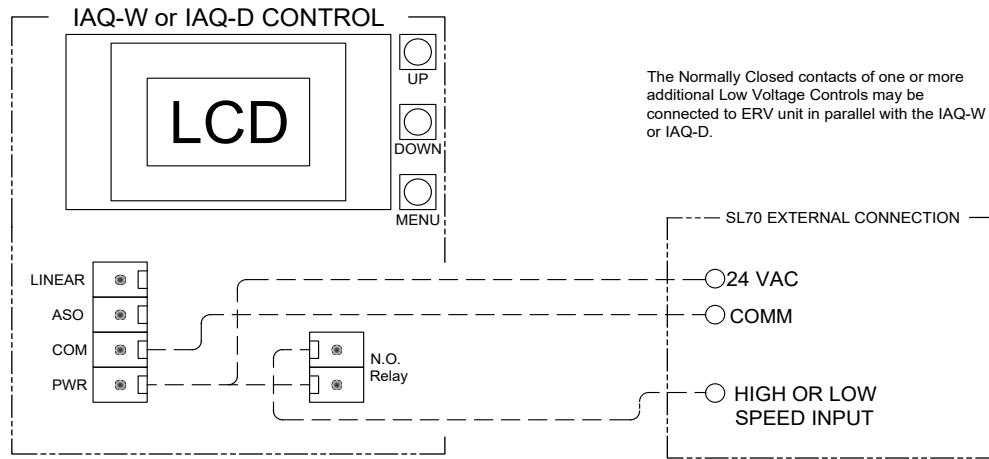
IAQ-W or IAQ-D CONTROL

LCD

UP

DOWN

MENU

The Normally Closed contacts of one or more additional Low Voltage Controls may be connected to ERV unit in parallel with the IAQ-W or IAQ-D.

SL70 EXTERNAL CONNECTION

LINEAR

ASO

COM

PWR

N.O. Relay

24 VAC

COMM

HIGH OR LOW SPEED INPUT